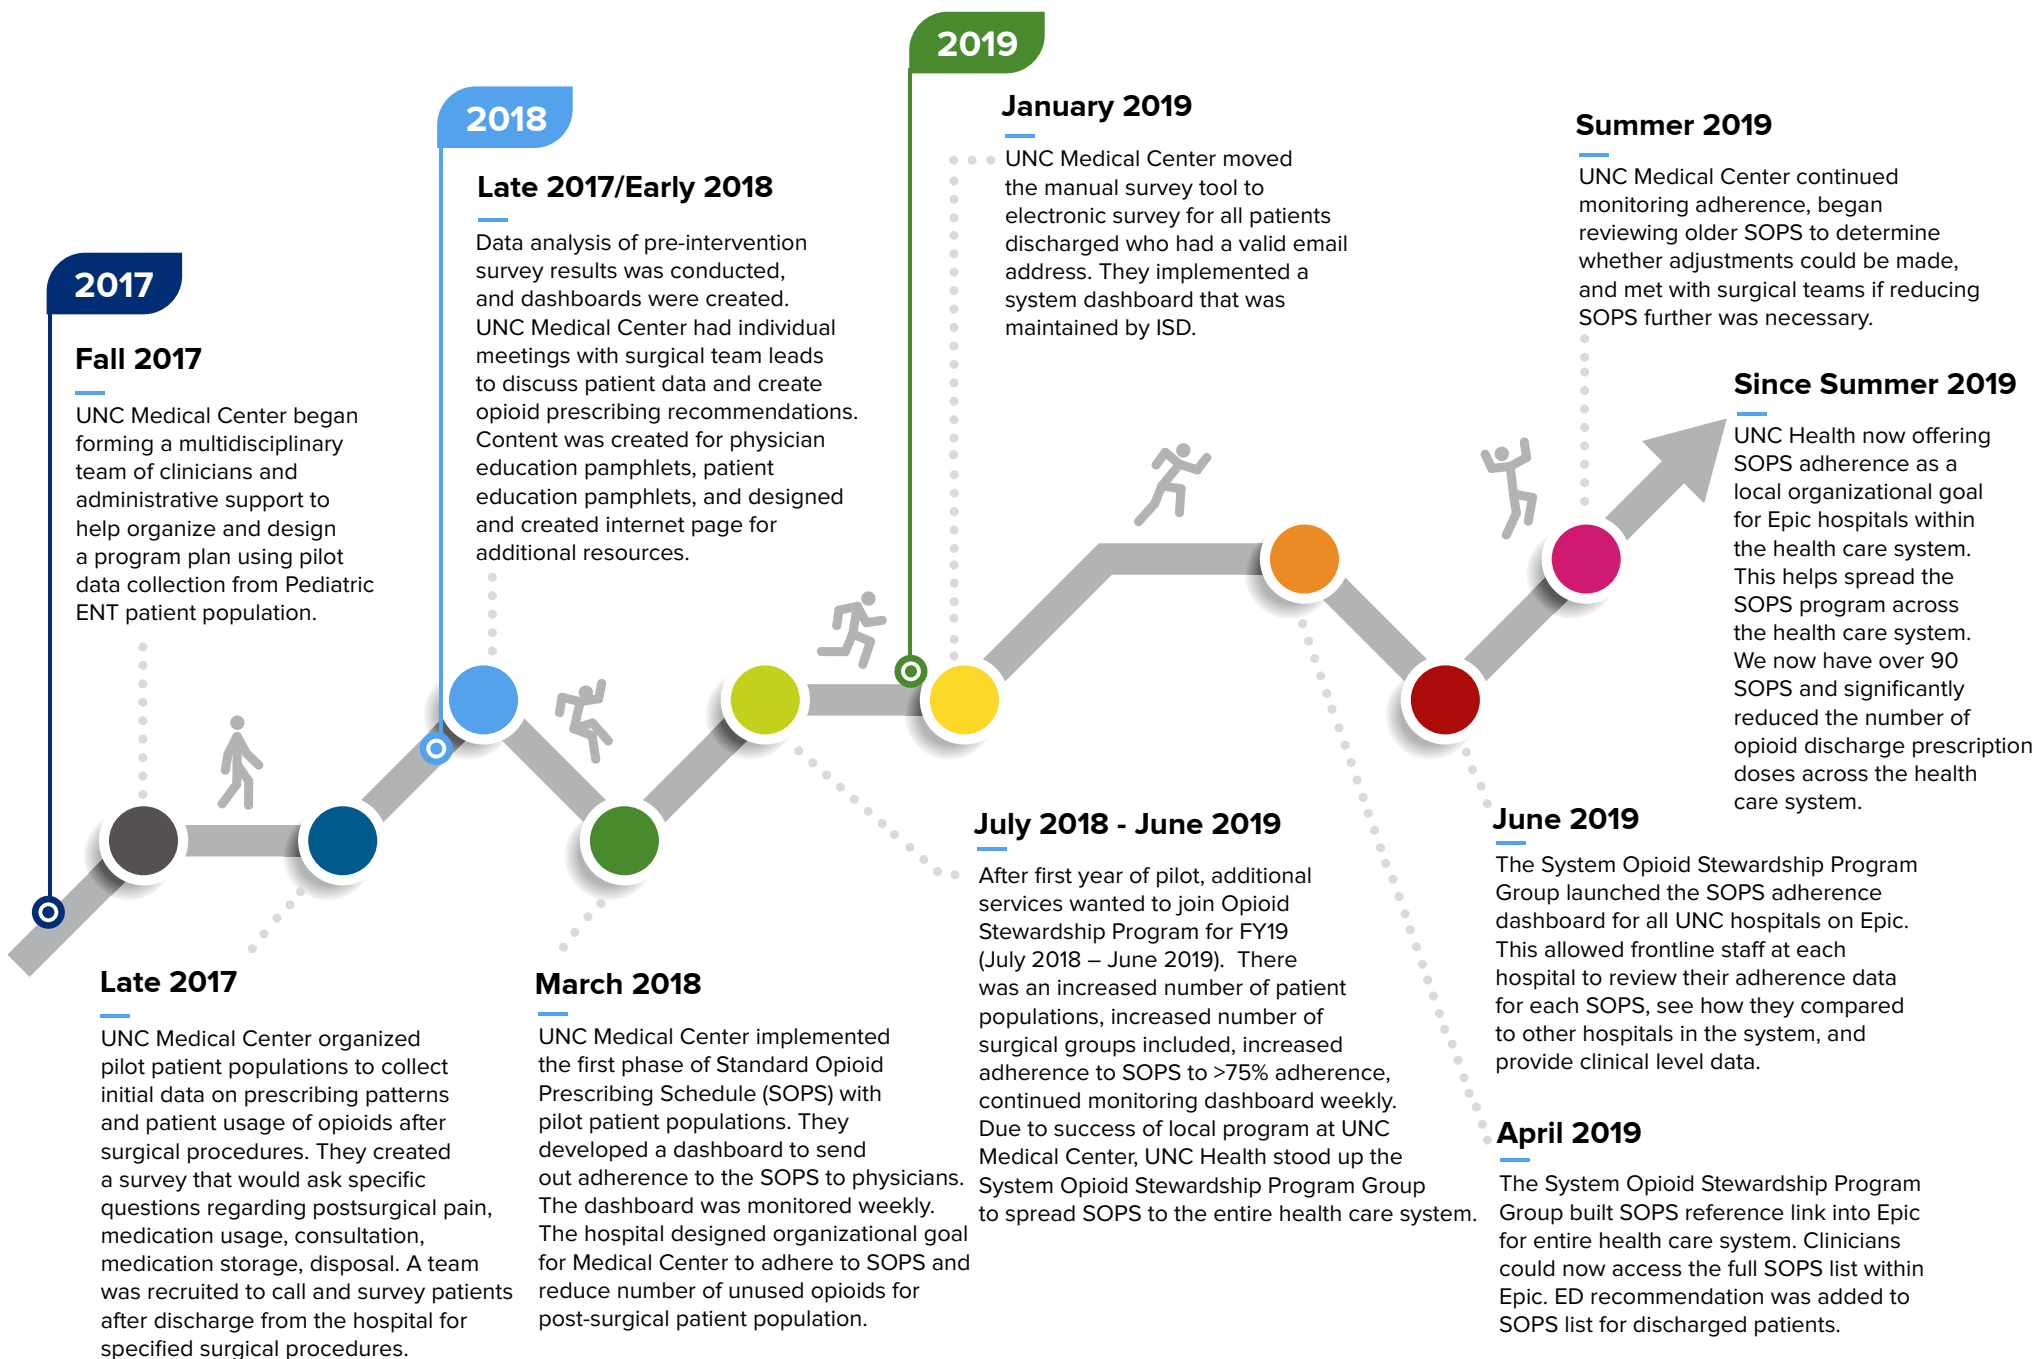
2017

Fall 2017

UNC Medical Center began forming a multidisciplinary team of clinicians and administrative support to help organize and design a program plan using pilot data collection from Pediatric ENT patient population.

Late 2017

UNC Medical Center organized pilot patient populations to collect initial data on prescribing patterns and patient usage of opioids after surgical procedures. They created a survey that would ask specific questions regarding postsurgical pain, medication usage, consultation, medication storage, disposal. A team was recruited to call and survey patients after discharge from the hospital for specified surgical procedures.

2018

Late 2017/Early 2018

Data analysis of pre-intervention survey results was conducted, and dashboards were created. UNC Medical Center had individual meetings with surgical team leads to discuss patient data and create opioid prescribing recommendations. Content was created for physician education pamphlets, patient education pamphlets, and designed and created internet page for additional resources.

March 2018

UNC Medical Center implemented the first phase of Standard Opioid Prescribing Schedule (SOPS) with pilot patient populations. They developed a dashboard to send out adherence to the SOPS to physicians. The dashboard was monitored weekly. The hospital designed organizational goal for Medical Center to adhere to SOPS and reduce number of unused opioids for post-surgical patient population.

2019

January 2019

UNC Medical Center moved the manual survey tool to electronic survey for all patients discharged who had a valid email address. They implemented a system dashboard that was maintained by ISD.

July 2018 - June 2019

After first year of pilot, additional services wanted to join Opioid Stewardship Program for FY19 (July 2018 – June 2019). There was an increased number of patient populations, increased number of surgical groups included, increased adherence to SOPS to >75% adherence, continued monitoring dashboard weekly. Due to success of local program at UNC Medical Center, UNC Health stood up the System Opioid Stewardship Program Group to spread SOPS to the entire health care system.

Summer 2019

UNC Medical Center continued monitoring adherence, began reviewing older SOPS to determine whether adjustments could be made, and met with surgical teams if reducing SOPS further was necessary.

Since Summer 2019

UNC Health now offering SOPS adherence as a local organizational goal for Epic hospitals within the health care system. This helps spread the SOPS program across the health care system. We now have over 90 SOPS and significantly reduced the number of opioid discharge prescription doses across the health care system.

June 2019

The System Opioid Stewardship Program Group launched the SOPS adherence dashboard for all UNC hospitals on Epic. This allowed frontline staff at each hospital to review their adherence data for each SOPS, see how they compared to other hospitals in the system, and provide clinical level data.

April 2019

The System Opioid Stewardship Program Group built SOPS reference link into Epic for entire health care system. Clinicians could now access the full SOPS list within Epic. ED recommendation was added to SOPS list for discharged patients.